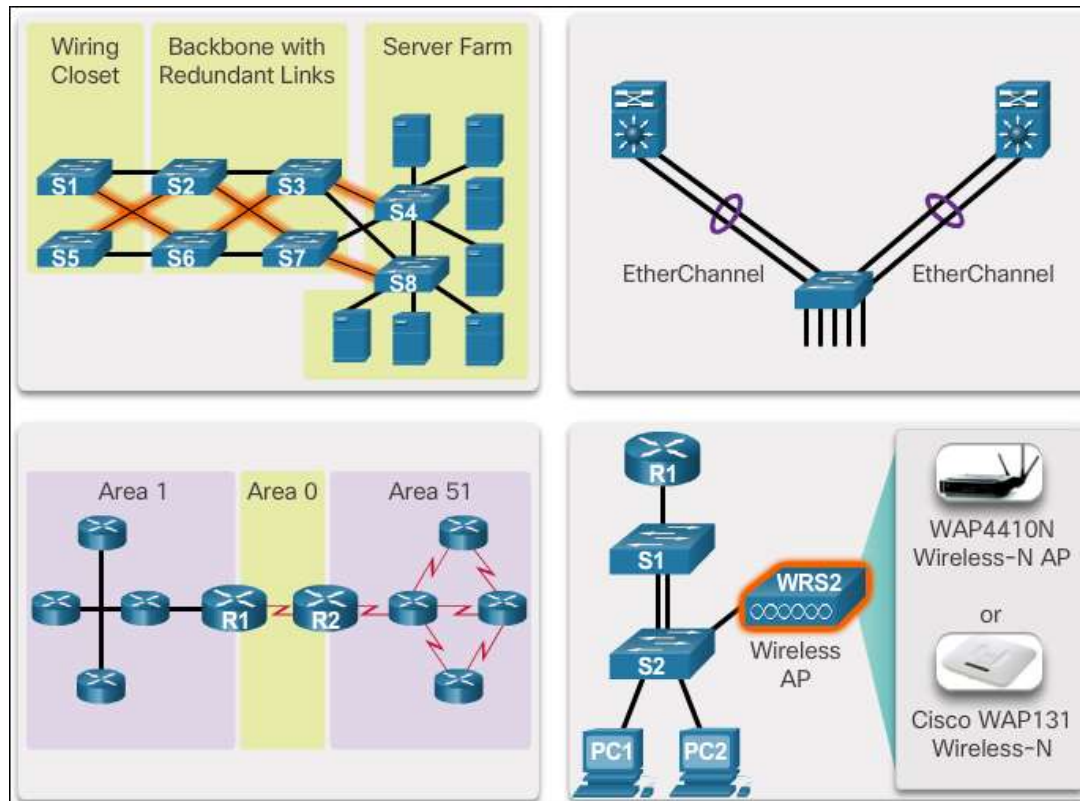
Wiring Closet

Backbone with Redundant Links

Server Farm

S1
S2
S3
S4
S5
S6
S7
S8

EtherChannel
EtherChannel

Area 1
Area 0
Area 51

R1
R2

R1
S1
S2
WRS2
Wireless AP
PC1
PC2

WAP4410N Wireless-N AP
or
Cisco WAP131 Wireless-N